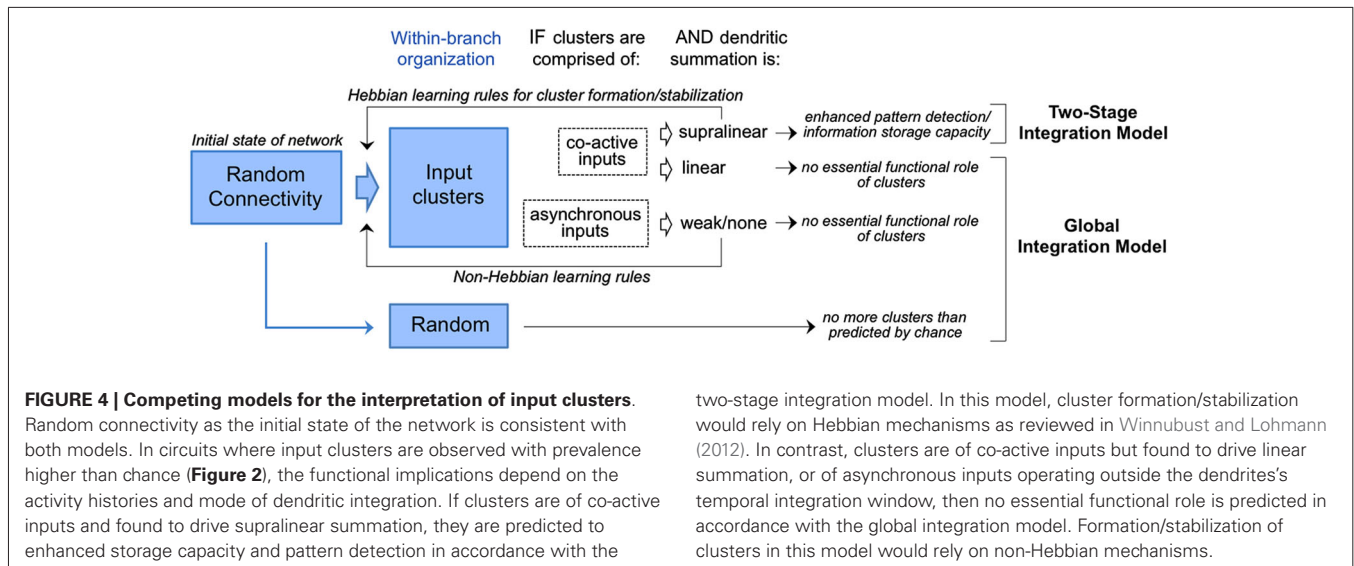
Within-branch organization

IF clusters are comprised of:

AND dendritic summation is:

Hebbian learning rules for cluster formation/stabilization

Initial state of network

Random Connectivity

Input clusters

co-active inputs

asynchronous inputs

supralinear

linear

weak/none

enhanced pattern detection/ information storage capacity

no essential functional role of clusters

no essential functional role of clusters

Two-Stage Integration Model

Global Integration Model

Non-Hebbian learning rules

Random

no more clusters than predicted by chance

**FIGURE 4 | Competing models for the interpretation of input clusters**. Random connectivity as the initial state of the network is consistent with both models. In circuits where input clusters are observed with prevalence higher than chance (**Figure 2**), the functional implications depend on the activity histories and mode of dendritic integration. If clusters are of co-active inputs and found to drive supralinear summation, they are predicted to enhanced storage capacity and pattern detection in accordance with the two-stage integration model. In this model, cluster formation/stabilization would rely on Hebbian mechanisms as reviewed in Winnubust and Lohmann (2012). In contrast, clusters are of co-active inputs but found to drive linear summation, or of asynchronous inputs operating outside the dendrites's temporal integration window, then no essential functional role is predicted in accordance with the global integration model. Formation/stabilization of clusters in this model would rely on non-Hebbian mechanisms.